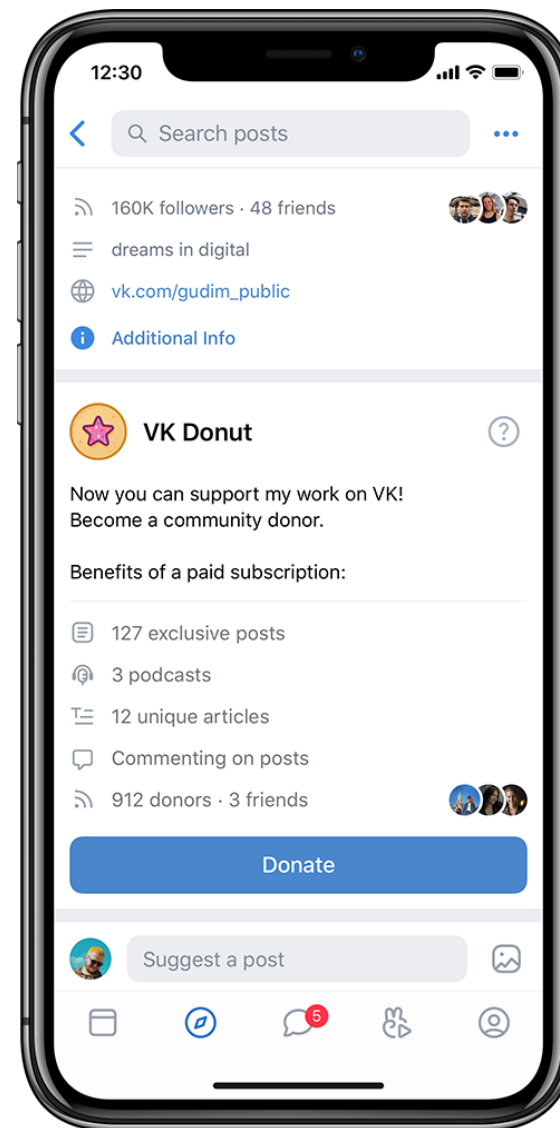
12:30

Search posts

160K followers · 48 friends

dreams in digital

vk.com/gudim_public

Additional Info

VK Donut

Now you can support my work on VK! Become a community donor.

Benefits of a paid subscription:

127 exclusive posts

3 podcasts

12 unique articles

Commenting on posts

912 donors · 3 friends

Donate

Suggest a post

5